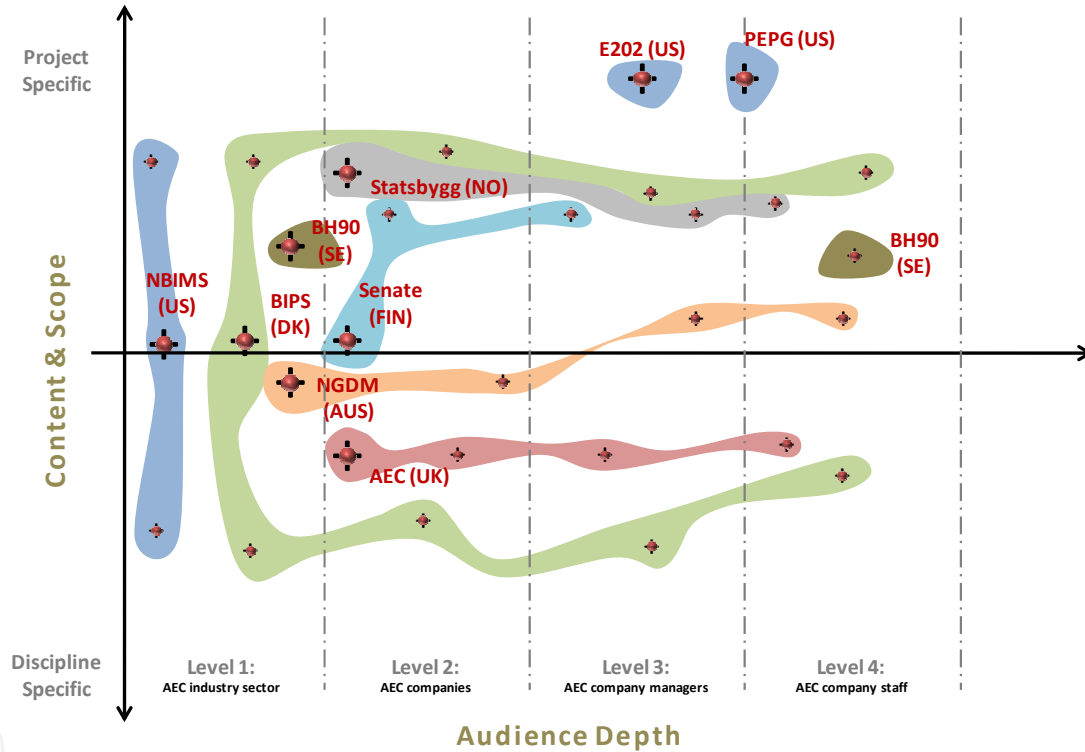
Project Specific

E202 (US)

PEPG (US)

Statsbygg (NO)

BH90 (SE)

BH90 (SE)

NBIMS (US)

BIPS (DK)

Senate (FIN)

NGDM (AUS)

AEC (UK)

Content & Scope

Discipline Specific

Level 1:
AEC industry sector

Level 2:
AEC companies

Level 3:
AEC company managers

Level 4:
AEC company staff

Audience Depth